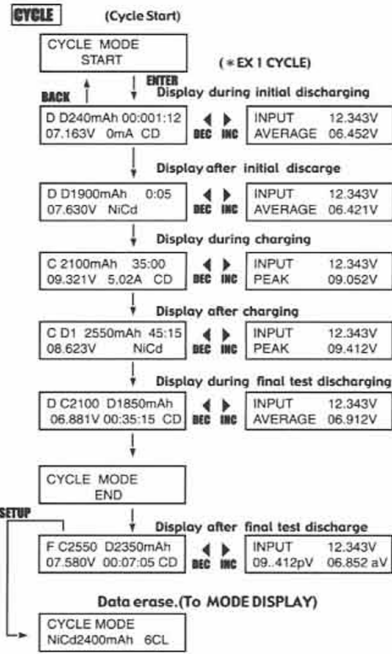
CYCLE (Cycle Start)

CYCLE MODE
START

(＊EX 1 CYCLE)

ENTER

BACK

Display during initial discharging

D D240mAh 00:001:12
07.163V 0mA CD

DEC INC

INPUT 12.343V
AVERAGE 06.452V

Display after initial discarge

D D1900mAh 0:05
07.630V NiCd

DEC INC

INPUT 12.343V
AVERAGE 06.421V

Display during charging

C 2100mAh 35:00
09.321V 5.02A CD

DEC INC

INPUT 12.343V
PEAK 09.052V

Display after charging

C D1 2550mAh 45:15
08.623V NiCd

DEC INC

INPUT 12.343V
PEAK 09.412V

Display during final test discharging

D C2100 D1850mAh
06.881V 00:35:15 CD

DEC INC

INPUT 12.343V
AVERAGE 06.912V

CYCLE MODE
END

SETUP

Display after final test discharge

F C2550 D2350mAh
07.580V 00:07:05 CD

DEC INC

INPUT 12.343V
09..412pV 06.852 aV

Data erase.(To MODE DISPLAY)

CYCLE MODE
NiCd2400mAh 6CL